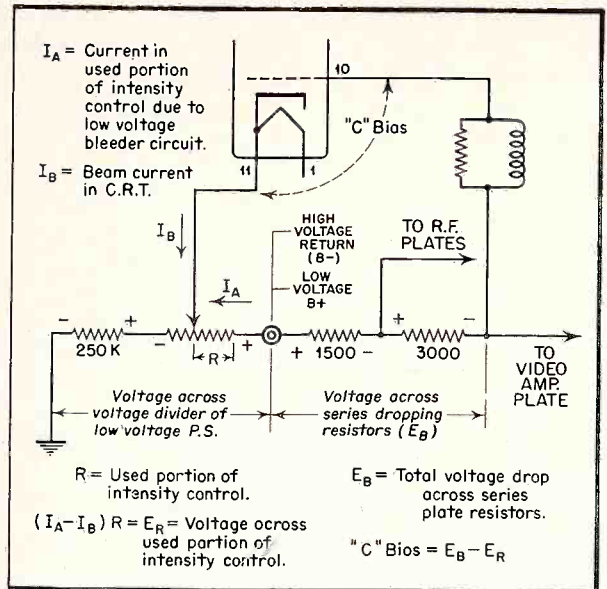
$I_A$ = Current in used portion of intensity control due to low voltage bleeder circuit.

$I_B$ = Beam current in C.R.T.

10

"C" Bias

11

1

$I_B$

HIGH VOLTAGE RETURN (B−)

LOW VOLTAGE B+

TO R.F. PLATES

$I_A$

− + 250 K

− R +

+ 1500 −

+ 3000 −

TO VIDEO AMP. PLATE

Voltage across voltage divider of low voltage P.S.

Voltage across series dropping resistors ($E_B$)

R = Used portion of intensity control.

$(I_A - I_B)R = E_R$ = Voltage ocross used portion of intensity control.

$E_B$ = Total voltage drop across series plate resistors.

"C" Bios = $E_B - E_R$